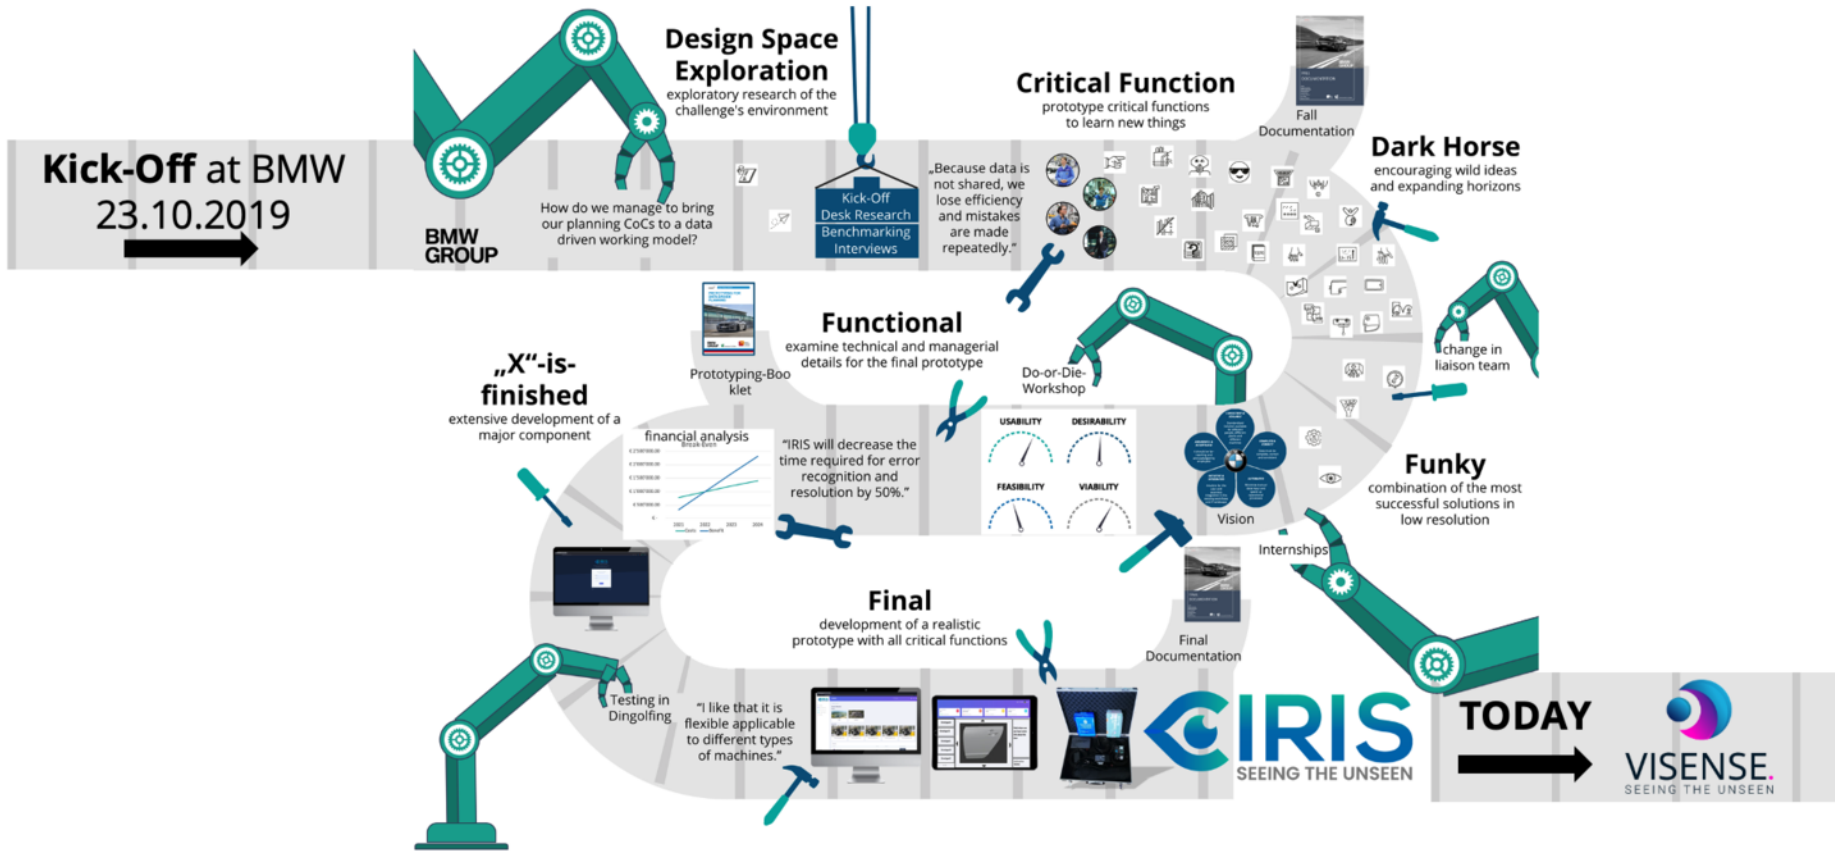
Kick-Off at BMW
23.10.2019

BMW GROUP

Design Space Exploration
exploratory research of the challenge's environment

How do we manage to bring our planning CoCs to a data driven working model?

Kick-Off
Desk Research
Benchmarking
Interviews

„Because data is not shared, we lose efficiency and mistakes are made repeatedly."

Critical Function
prototype critical functions to learn new things

Fall Documentation

Dark Horse
encouraging wild ideas and expanding horizons

change in liaison team

Functional
examine technical and managerial details for the final prototype

Prototyping-Booklet

Do-or-Die-Workshop

„X"-is-finished
extensive development of a major component

financial analysis

"IRIS will decrease the time required for error recognition and resolution by 50%."

USABILITY
DESIRABILITY
FEASIBILITY
VIABILITY

Vision

Funky
combination of the most successful solutions in low resolution

Internships

Final
development of a realistic prototype with all critical functions

Final Documentation

Testing in Dingolfing

"I like that it is flexible applicable to different types of machines."

IRIS
SEEING THE UNSEEN

TODAY

VISENSE.
SEEING THE UNSEEN